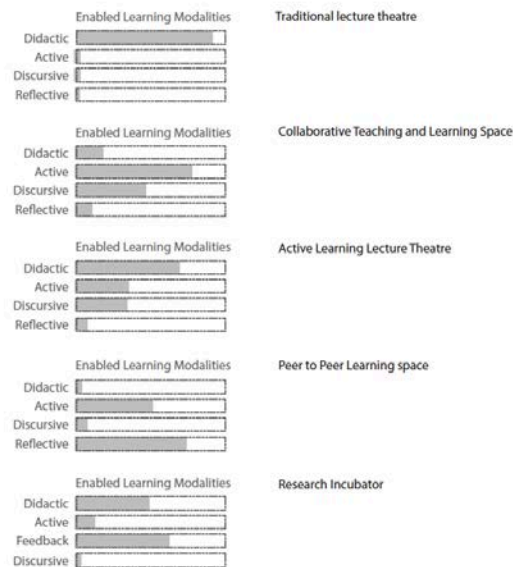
Enabled Learning Modalities
Didactic
Active
Discursive
Reflective

Traditional lecture theatre

Enabled Learning Modalities
Didactic
Active
Discursive
Reflective

Collaborative Teaching and Learning Space

Enabled Learning Modalities
Didactic
Active
Discursive
Reflective

Active Learning Lecture Theatre

Enabled Learning Modalities
Didactic
Active
Discursive
Reflective

Peer to Peer Learning space

Enabled Learning Modalities
Didactic
Active
Feedback
Discursive

Research Incubator